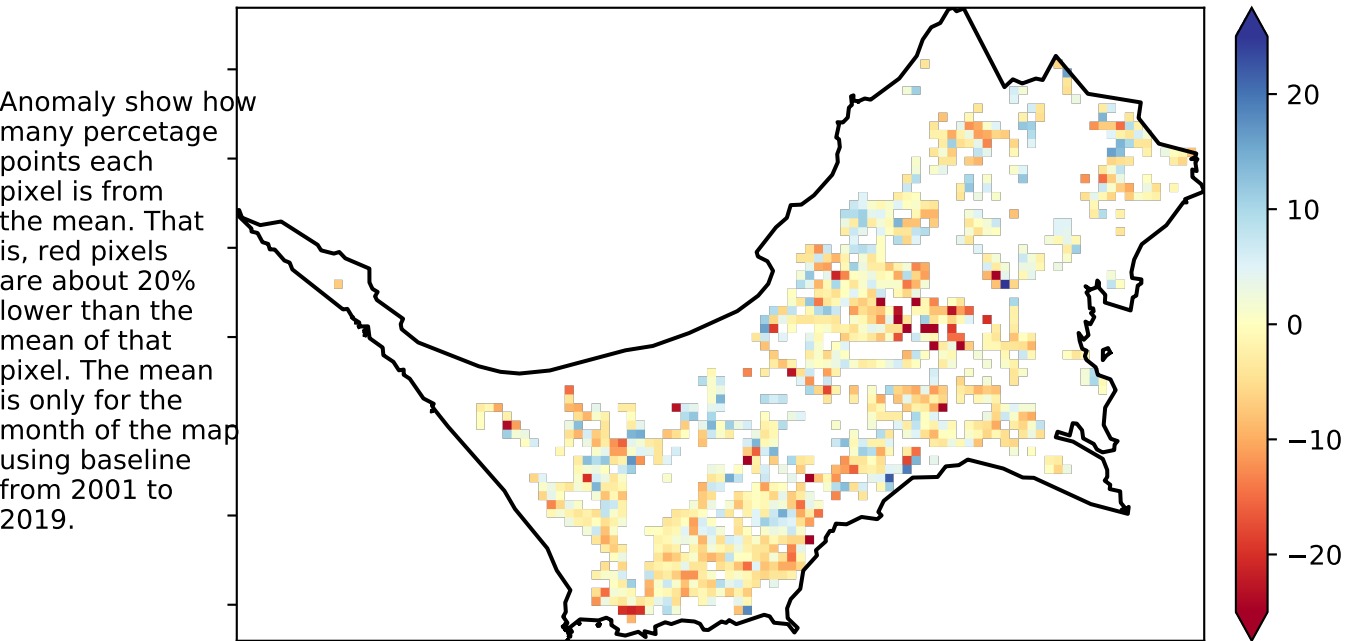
Anomaly show how many percetage points each pixel is from the mean. That is, red pixels are about 20% lower than the mean of that pixel. The mean is only for the month of the map using baseline from 2001 to 2019.

20
10
0
−10
−20